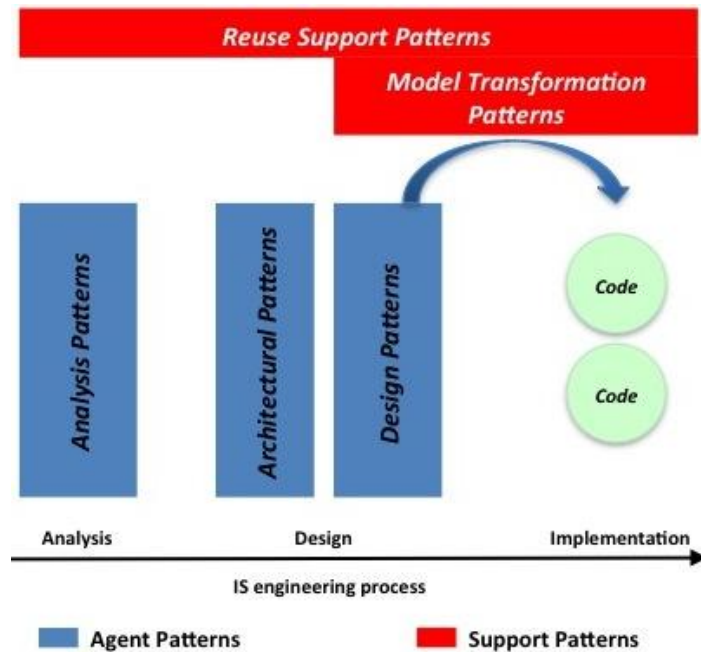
Reuse Support Patterns

Model Transformation Patterns

Analysis Patterns

Architectural Patterns

Design Patterns

Code

Code

Analysis

Design

Implementation

IS engineering process

Agent Patterns

Support Patterns